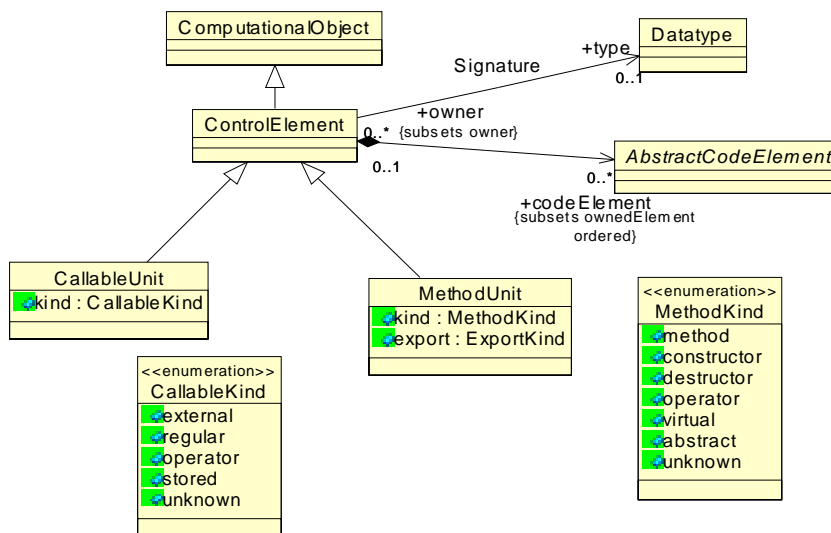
ComputationalObject

Datatype

+type

Signature

0..1

+owner

ControlElement

0..*

{subsets owner}

AbstractCodeElement

0..1

0..*

+codeElement
{subsets ownedElement ordered}

CallableUnit
kind : CallableKind

MethodUnit
kind : MethodKind
export : ExportKind

<<enumeration>>
MethodKind
method
constructor
destructor
operator
virtual
abstract
unknown

<<enumeration>>
CallableKind
external
regular
operator
stored
unknown